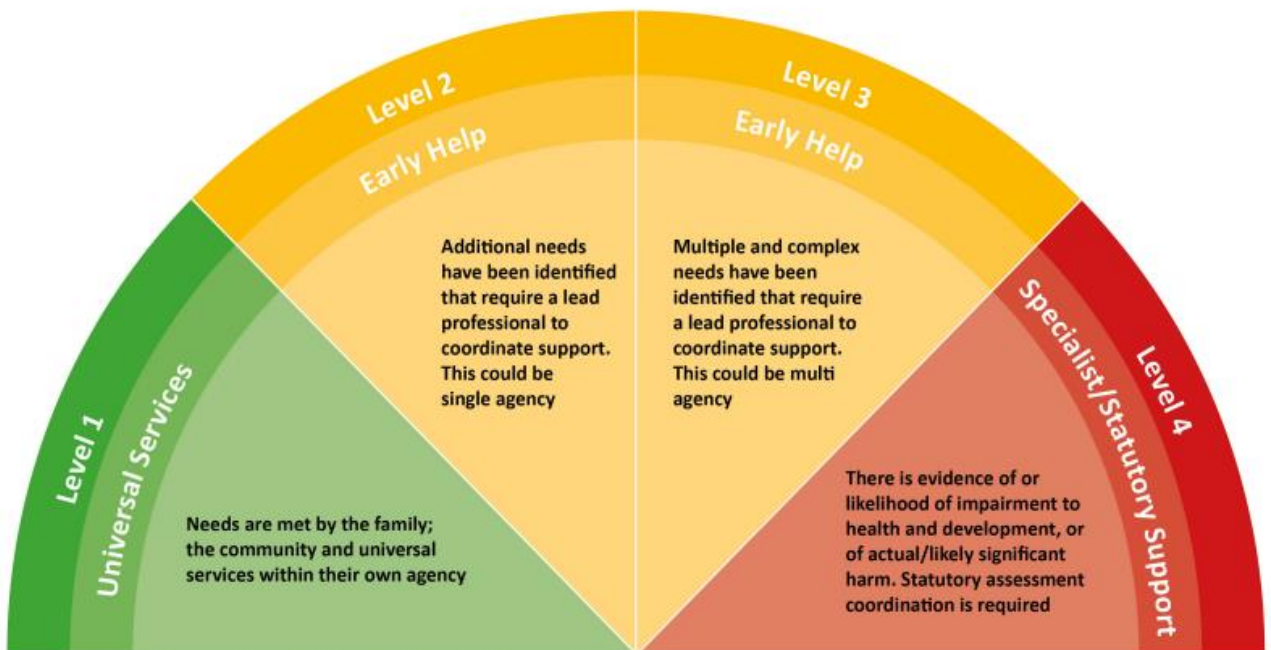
Level 1
Universal Services

Needs are met by the family; the community and universal services within their own agency

Level 2
Early Help

Additional needs have been identified that require a lead professional to coordinate support. This could be single agency

Level 3
Early Help

Multiple and complex needs have been identified that require a lead professional to coordinate support. This could be multi agency

Level 4
Specialist/Statutory Support

There is evidence of or likelihood of impairment to health and development, or of actual/likely significant harm. Statutory assessment coordination is required